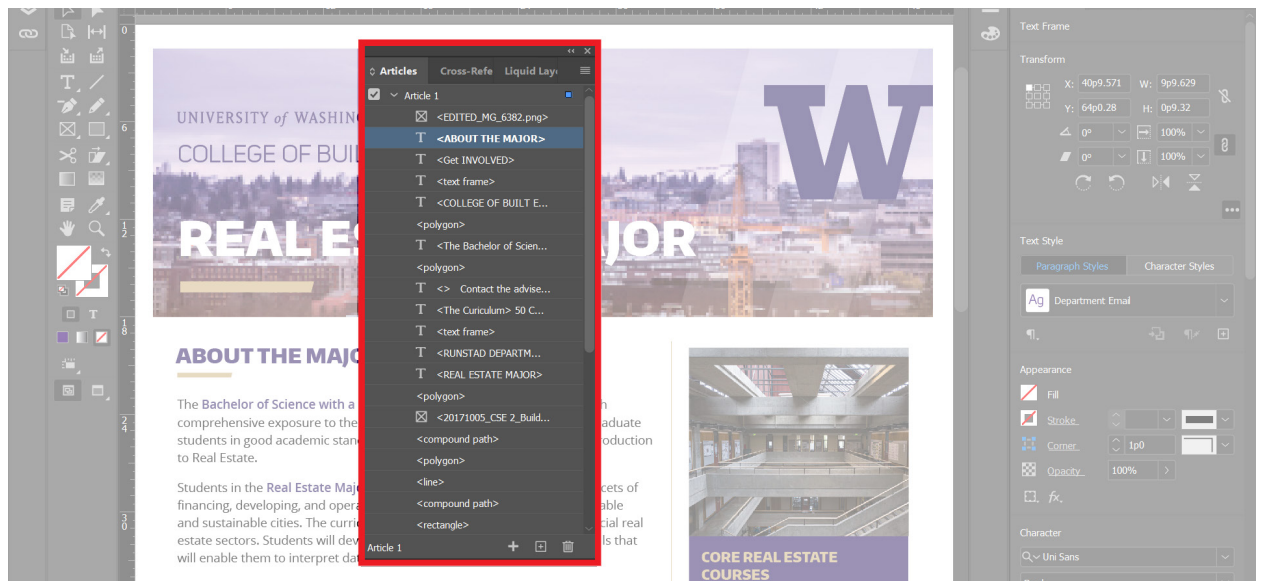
Articles Cross-Refe Liquid Laye

Article 1

<EDITED_MG_6382.png>

<ABOUT THE MAJOR>

<Get INVOLVED>

<text frame>

<COLLEGE OF BUILT E...

<polygon>

<The Bachelor of Scien...

<polygon>

<> Contact the advise...

<The Curiculum> 50 C...

<text frame>

<RUNSTAD DEPARTM...

<REAL ESTATE MAJOR>

<polygon>

<20171005_CSE 2_Build...

<compound path>

<polygon>

<line>

<compound path>

<rectangle>

Article 1

UNIVERSITY of WASHIN

COLLEGE OF BUIL

REAL ES MAJOR

W

ABOUT THE MAJO

The Bachelor of Science with a comprehensive exposure to the students in good academic stan to Real Estate.

Students in the Real Estate Maj financing, developing, and opera and sustainable cities. The curri estate sectors. Students will dev will enable them to interpret dat

n aduate roduction

cets of able cial real s that

CORE REAL ESTATE COURSES

Text Frame

Transform

X: 40p9.571 W: 9p9.629

Y: 64p0.28 H: 9p9.32

0° 100%

0° 100%

Text Style

Paragraph Styles Character Styles

Ag Department Email

Appearance

Fill

Stroke

Corner 1p0

Opacity 100%

fx.

Character

Uni Sans

0

6

1 2

1 8

2 4

3 0